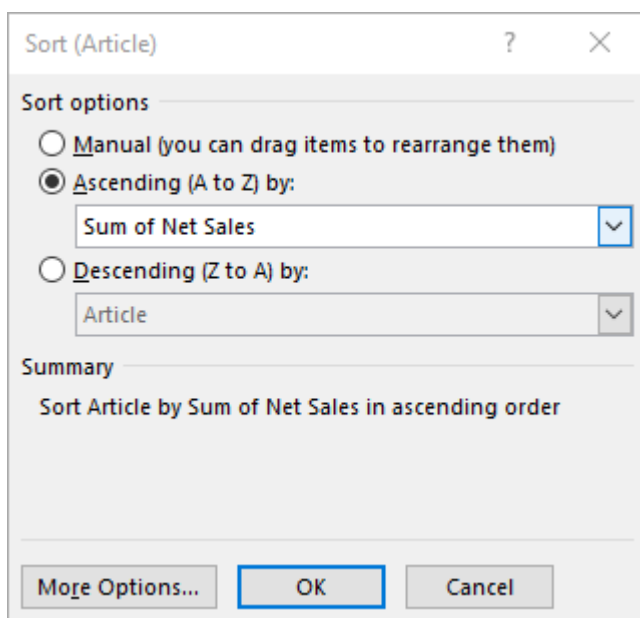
Sort (Article)

?

×

Sort options

Manual (you can drag items to rearrange them)

Ascending (A to Z) by:

Sum of Net Sales

Descending (Z to A) by:

Article

Summary

Sort Article by Sum of Net Sales in ascending order

More Options...

OK

Cancel